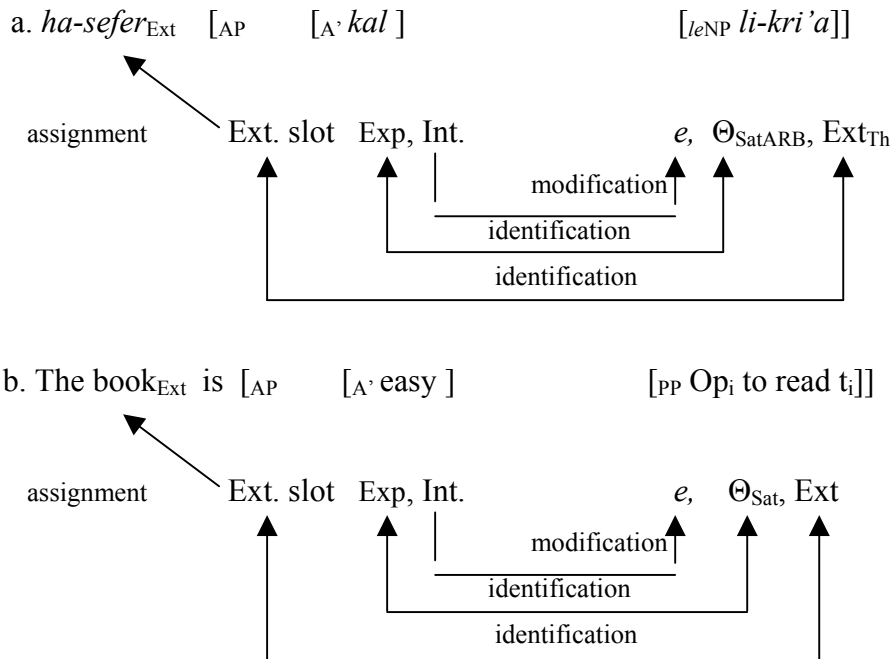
a. *ha-sefer*$_{\text{Ext}}$ [$_{\text{AP}}$ [$_{\text{A'}}$ *kal* ] [$_{le\text{NP}}$ *li-kri'a*]]

assignment Ext. slot Exp, Int. *e,* $\Theta_{\text{SatARB}}$, Ext$_{\text{Th}}$

modification

identification

identification

identification

b. The book$_{\text{Ext}}$ is [$_{\text{AP}}$ [$_{\text{A'}}$ easy ] [$_{\text{PP}}$ Op$_{\text{i}}$ to read t$_{\text{i}}$]]

assignment Ext. slot Exp, Int. *e,* $\Theta_{\text{Sat}}$, Ext

modification

identification

identification